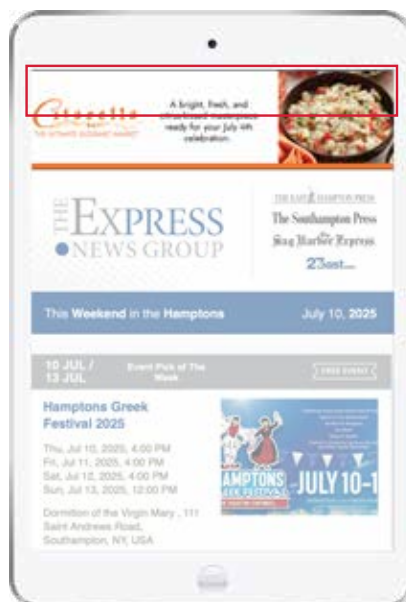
Citarella
THE ULTIMATE GOURMET MARKET

A bright, fresh, and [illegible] ready for your July 4th celebration.

THE EXPRESS NEWS GROUP

THE EAST HAMPTON PRESS
The Southampton Press
Sag Harbor Express
27east.com

This Weekend in the Hamptons July 10, 2025

10 JUL / 13 JUL
Event Pick of The Week
FREE EVENT

Hamptons Greek Festival 2025

Thu, Jul 10, 2025, 4:00 PM
Fri, Jul 11, 2025, 4:00 PM
Sat, Jul 12, 2025, 4:00 PM
Sun, Jul 13, 2025, 12:00 PM

Dormition of the Virgin Mary , 111 Saint Andrews Road, Southampton, NY, USA

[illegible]
AMPTONS
EEK FESTIVAL
-JULY 10-1